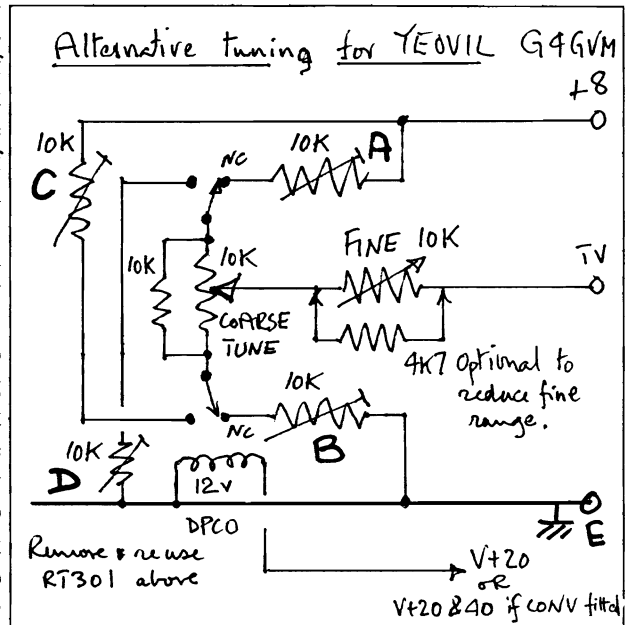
Alternative tuning for YEOVIL G4GVM

+8

10K

C

NC

10K

A

10K

10K

FINE 10K

TV

COARSE TUNE

4K7 optional to reduce fine range.

10K

NC

B

10K

D

12V

DPCO

E

Remove & reuse RT301 above

V+20 OR V+20 & 40 if CONV fitted